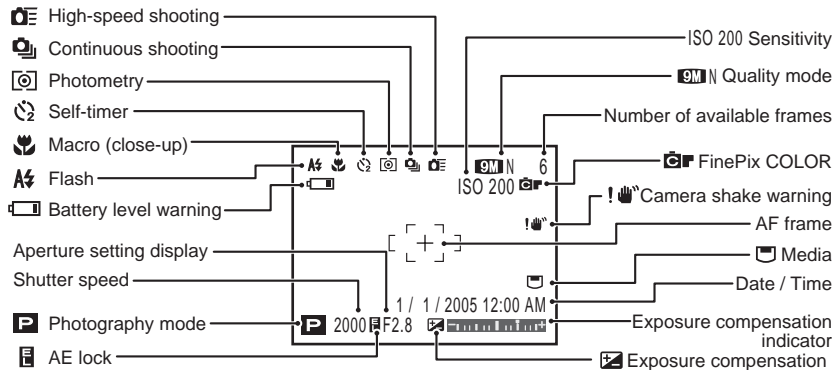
High-speed shooting
Continuous shooting
Photometry
Self-timer
Macro (close-up)
A⚡ Flash
Battery level warning
Aperture setting display
Shutter speed
P Photography mode
AE lock

ISO 200 Sensitivity
9M N Quality mode
Number of available frames
FinePix COLOR
! Camera shake warning
AF frame
Media
Date / Time
Exposure compensation indicator
Exposure compensation

A⚡
9M N 6
ISO 200
1 / 1 / 2005 12:00 AM
P 2000 F2.8